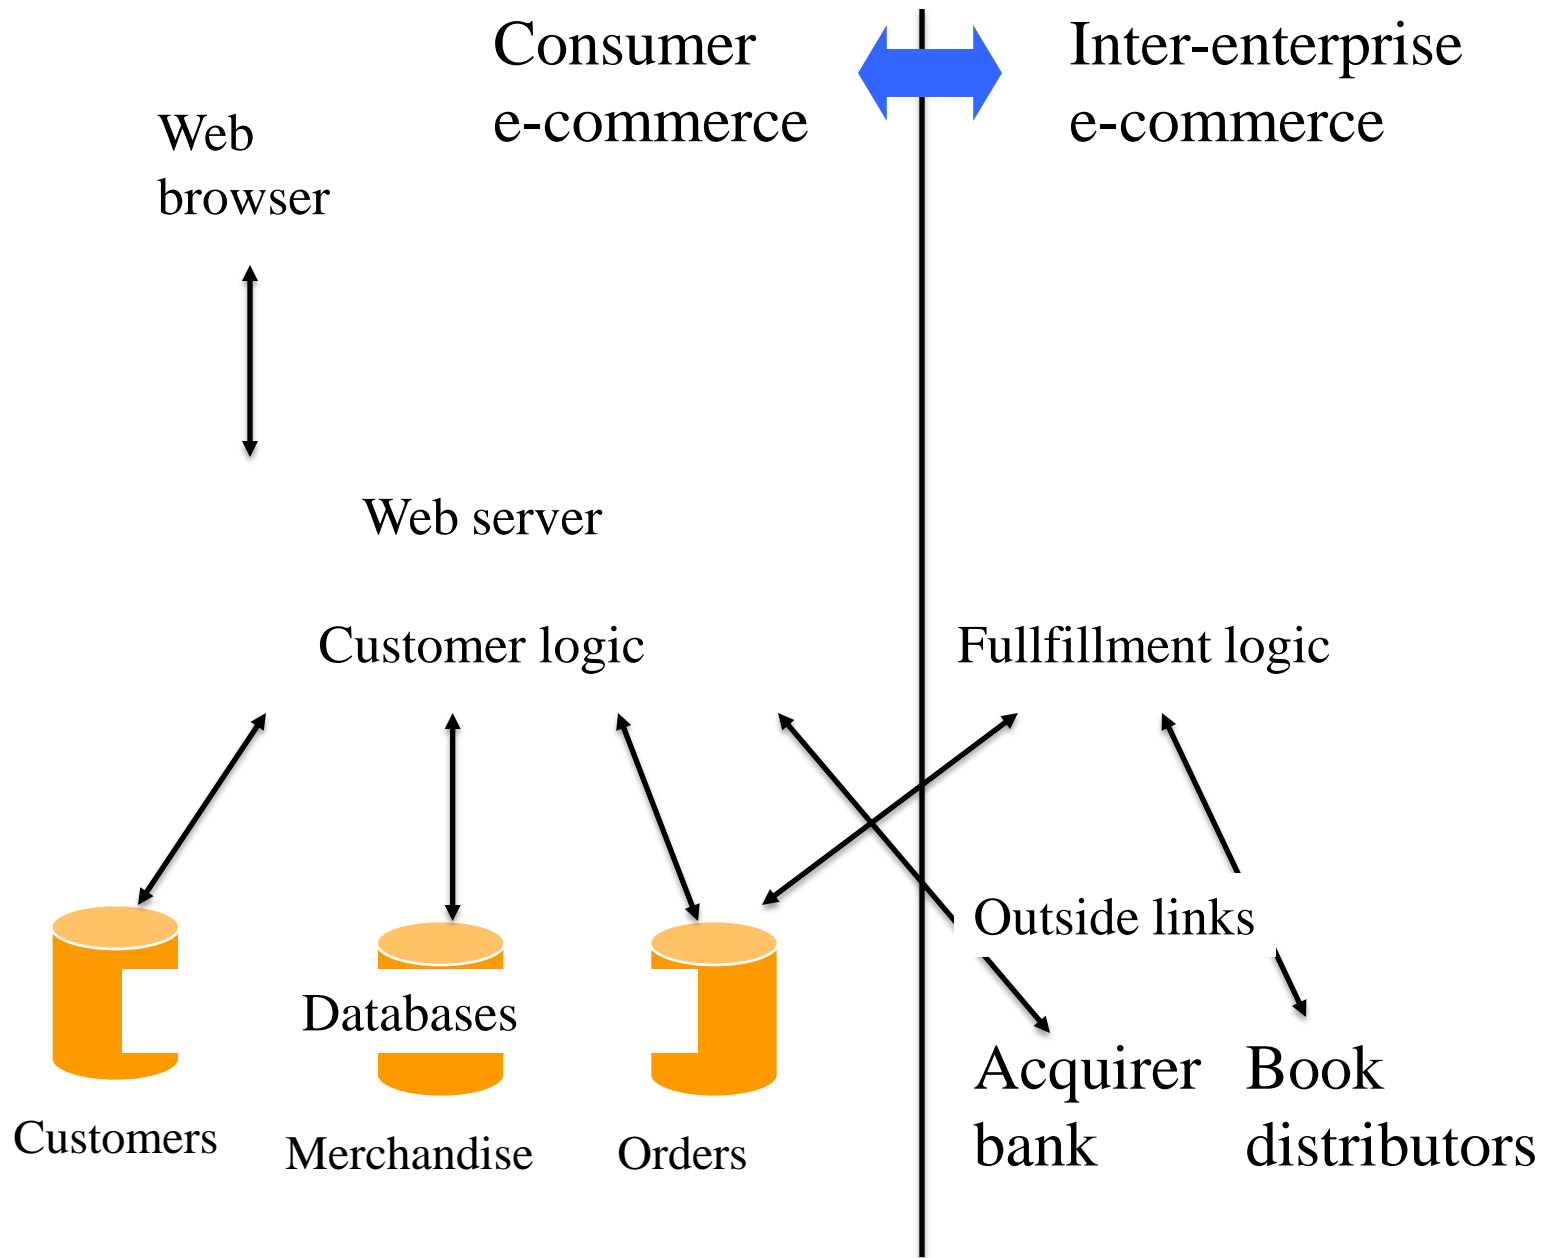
Consumer e-commerce

Inter-enterprise e-commerce

Web browser

Web server

Customer logic

Fullfillment logic

Outside links

Databases

Customers

Merchandise

Orders

Acquirer bank

Book distributors